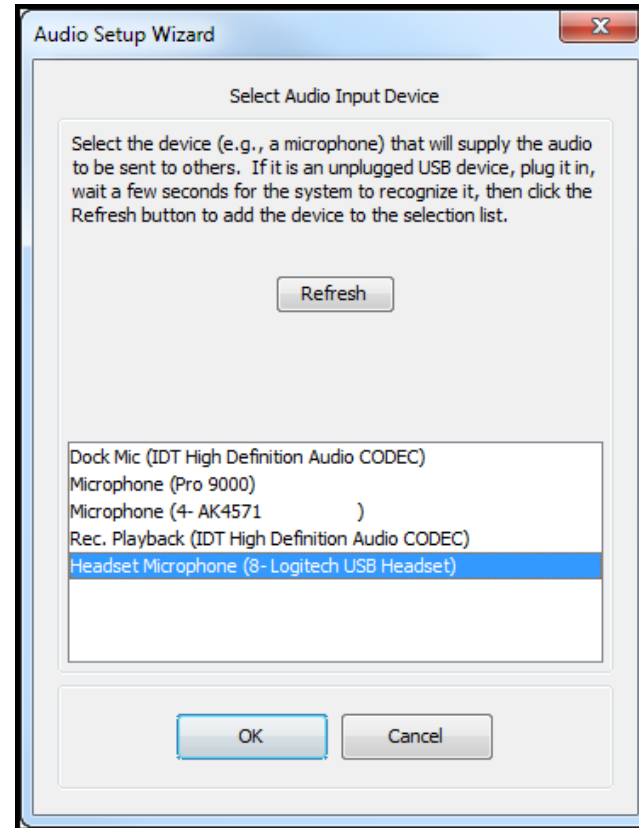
Audio Setup Wizard

Select Audio Input Device

Select the device (e.g., a microphone) that will supply the audio to be sent to others. If it is an unplugged USB device, plug it in, wait a few seconds for the system to recognize it, then click the Refresh button to add the device to the selection list.

Refresh

Dock Mic (IDT High Definition Audio CODEC)
Microphone (Pro 9000)
Microphone (4- AK4571 )
Rec. Playback (IDT High Definition Audio CODEC)
Headset Microphone (8- Logitech USB Headset)

OK
Cancel